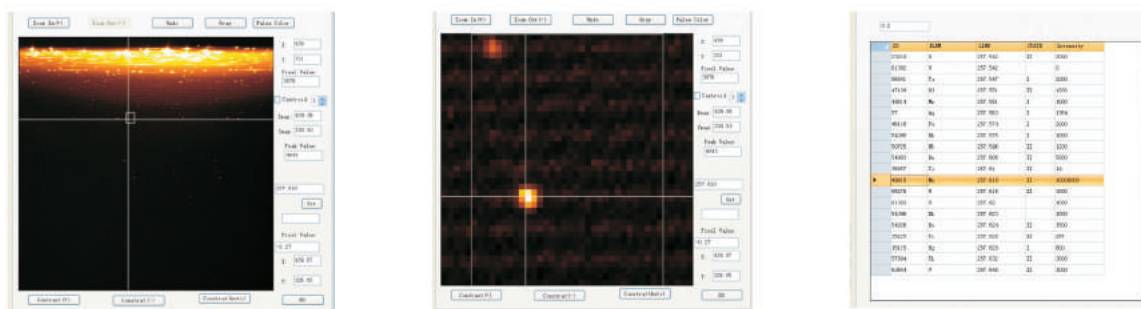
Zoom In(+) Zoom Out(-) Wado Gray False Color

X: 1070
Y: 711
Pixel Value
5076
Contrast
Xmax 928.96
Ymax 258.60
Peak Value
6860

257.610
Get

Pixel Value
41.27
X: 928.97
Y: 258.65

Contrast(+) Contrast(-) Contrast(Auto) OK

Zoom In(+) Zoom Out(-) Wado Gray False Color

X: 1059
Y: 203
Pixel Value
5076
Contrast
Xmax 928.96
Ymax 258.60
Peak Value
6861

257.610
Get

Pixel Value
41.27
X: 928.97
Y: 258.65

Contrast(+) Contrast(-) Contrast(Auto) OK

0.0

| ID | ELEM | LINE | STATE | Intensity |
|---|---|---|---|---|
| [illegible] | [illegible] | 257.542 | II | 2000 |
| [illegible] | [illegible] | 257.542 | | 0 |
| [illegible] | Fe | 257.547 | I | 2000 |
| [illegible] | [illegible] | 257.551 | II | 4000 |
| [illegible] | Mn | 257.555 | I | 3000 |
| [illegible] | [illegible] | 257.563 | I | 1364 |
| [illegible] | Fe | 257.574 | I | 2000 |
| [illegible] | Nb | 257.595 | I | 1000 |
| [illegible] | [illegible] | 257.598 | II | 1200 |
| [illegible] | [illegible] | 257.608 | II | 5000 |
| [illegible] | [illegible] | 257.61 | II | 10 |
| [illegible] | Mn | 257.610 | II | 4000000 |
| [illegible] | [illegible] | 257.616 | II | 3000 |
| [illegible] | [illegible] | 257.62 | | 4000 |
| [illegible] | Nb | 257.623 | | 1000 |
| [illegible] | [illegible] | 257.624 | II | 1500 |
| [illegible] | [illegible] | 257.628 | II | 200 |
| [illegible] | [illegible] | 257.629 | I | 800 |
| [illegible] | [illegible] | 257.632 | II | 3000 |
| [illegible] | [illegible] | 257.646 | II | 3000 |